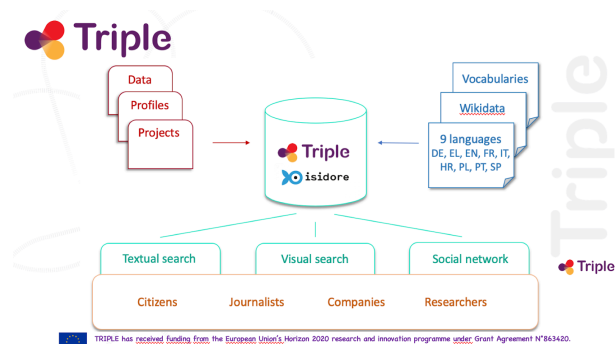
Triple

Data
Profiles
Projects

Triple
isidore

Vocabularies
Wikidata
9 languages DE, EL, EN, FR, IT, HR, PL, PT, SP

Textual search
Visual search
Social network

Triple

Citizens
Journalists
Companies
Researchers

Triple

TRIPLE has received funding from the European Union's Horizon 2020 research and innovation programme under Grant Agreement N°863420.